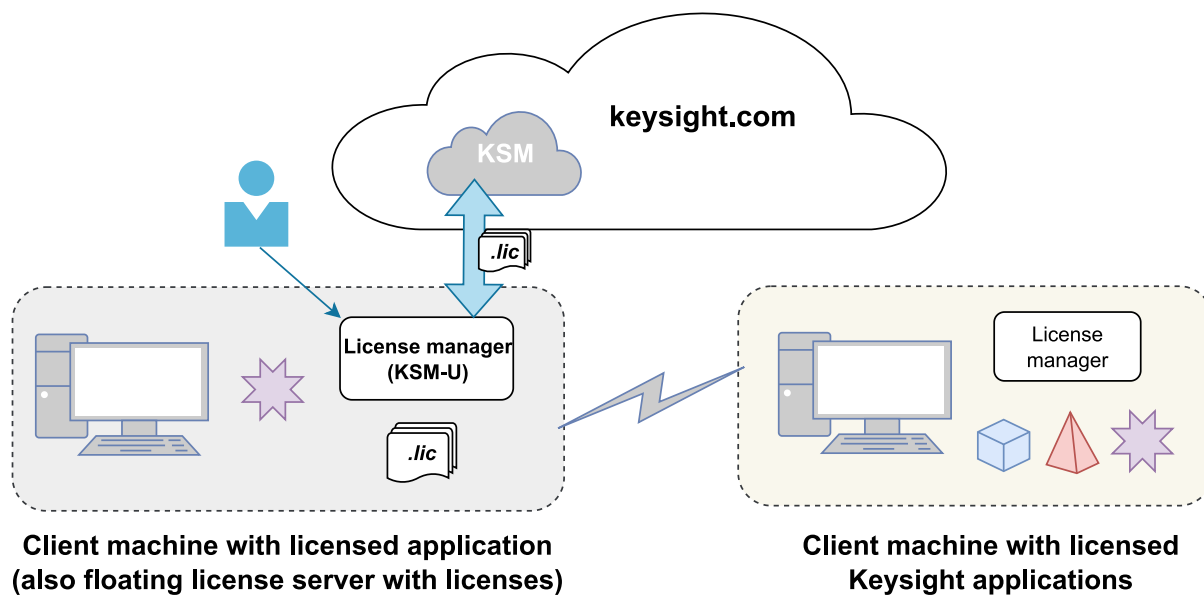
keysight.com

KSM

.lic

License manager (KSM-U)

.lic

License manager

Client machine with licensed application (also floating license server with licenses)

Client machine with licensed Keysight applications